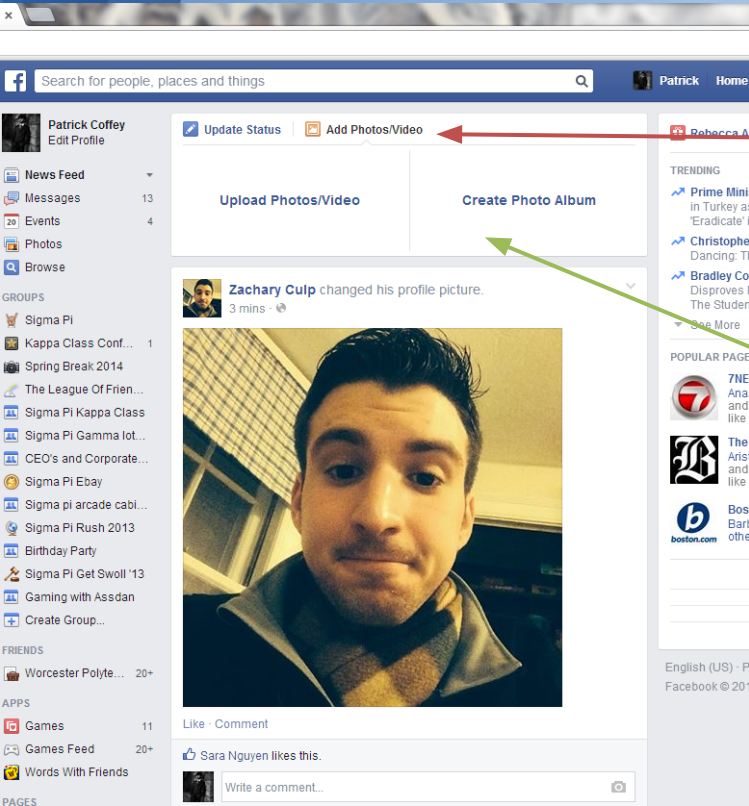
×

Search for people, places and things

Patrick Home

Patrick Coffey
Edit Profile

News Feed
Messages 13
Events 4
Photos
Browse

GROUPS
Sigma Pi
Kappa Class Conf... 1
Spring Break 2014
The League Of Frien...
Sigma Pi Kappa Class
Sigma Pi Gamma Iot...
CEO's and Corporate...
Sigma Pi Ebay
Sigma pi arcade cabi...
Sigma Pi Rush 2013
Birthday Party
Sigma Pi Get Swoll '13
Gaming with Assdan
Create Group...

FRIENDS
Worcester Polyte... 20+

APPS
Games 11
Games Feed 20+
Words With Friends

PAGES

Update Status | Add Photos/Video

Upload Photos/Video

Create Photo Album

Zachary Culp changed his profile picture.
3 mins ·

Like · Comment

Sara Nguyen likes this.

Write a comment...

Rebecca A

TRENDING
Prime Mini
in Turkey as
'Eradicate'
Christophe
Dancing: Th
Bradley Co
Disproves I
The Studen
See More

POPULAR PAGE
7NE
Ana
and
like
The
Aris
and
like
Bos
Bart
othe
boston.com

English (US) · P
Facebook © 201